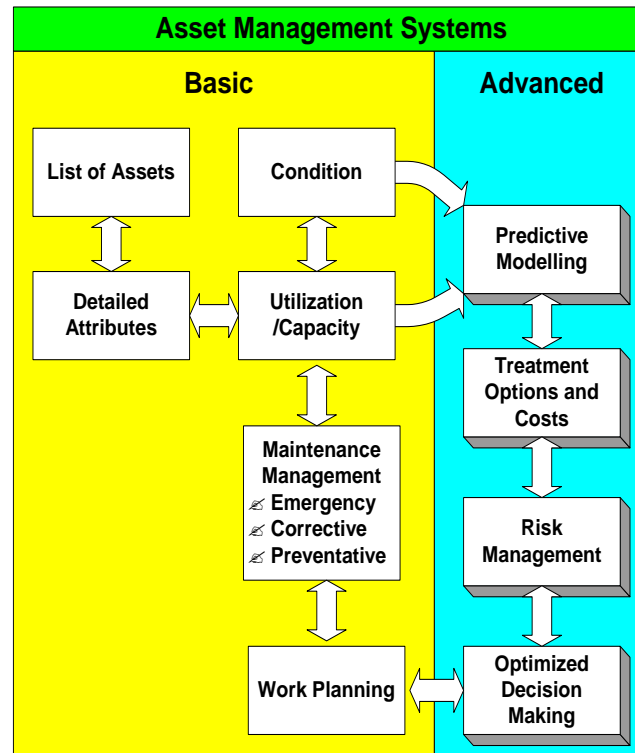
Asset Management Systems

Basic

Advanced

List of Assets

Condition

Predictive Modelling

Detailed Attributes

Utilization /Capacity

Treatment Options and Costs

Maintenance Management
✍ Emergency
✍ Corrective
✍ Preventative

Risk Management

Work Planning

Optimized Decision Making